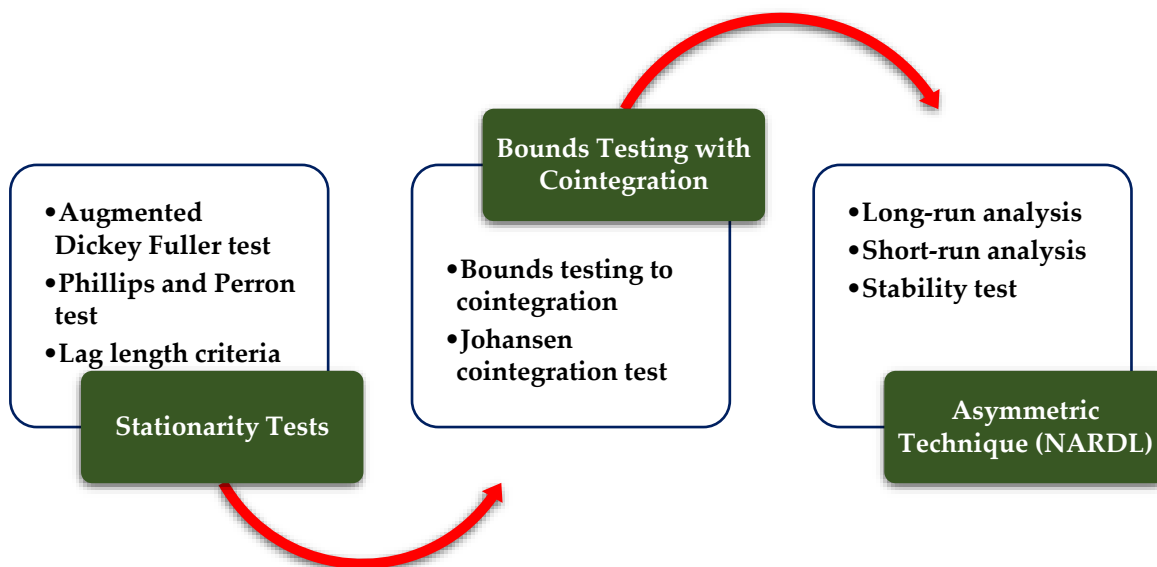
•Augmented Dickey Fuller test
•Phillips and Perron test
•Lag length criteria

Stationarity Tests

Bounds Testing with Cointegration

•Bounds testing to cointegration
•Johansen cointegration test

•Long-run analysis
•Short-run analysis
•Stability test

Asymmetric Technique (NARDL)